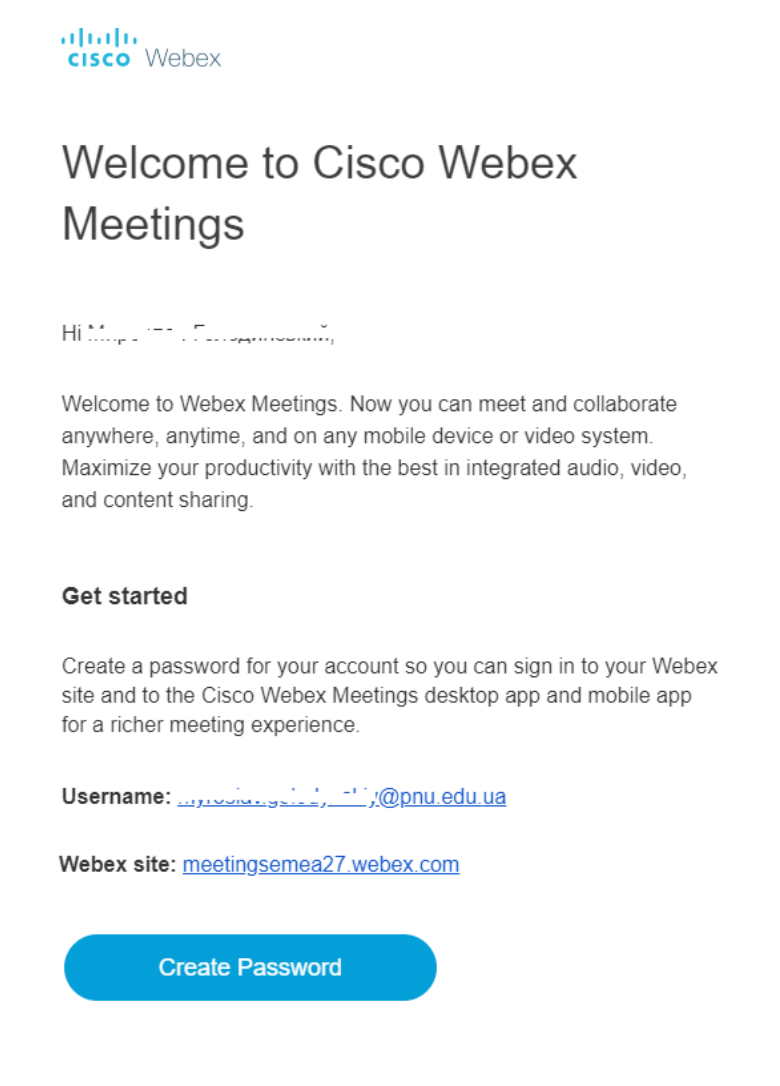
cisco Webex

Welcome to Cisco Webex Meetings

Hi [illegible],

Welcome to Webex Meetings. Now you can meet and collaborate anywhere, anytime, and on any mobile device or video system. Maximize your productivity with the best in integrated audio, video, and content sharing.

Get started

Create a password for your account so you can sign in to your Webex site and to the Cisco Webex Meetings desktop app and mobile app for a richer meeting experience.

Username: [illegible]@pnu.edu.ua

Webex site: meetingsemea27.webex.com

Create Password